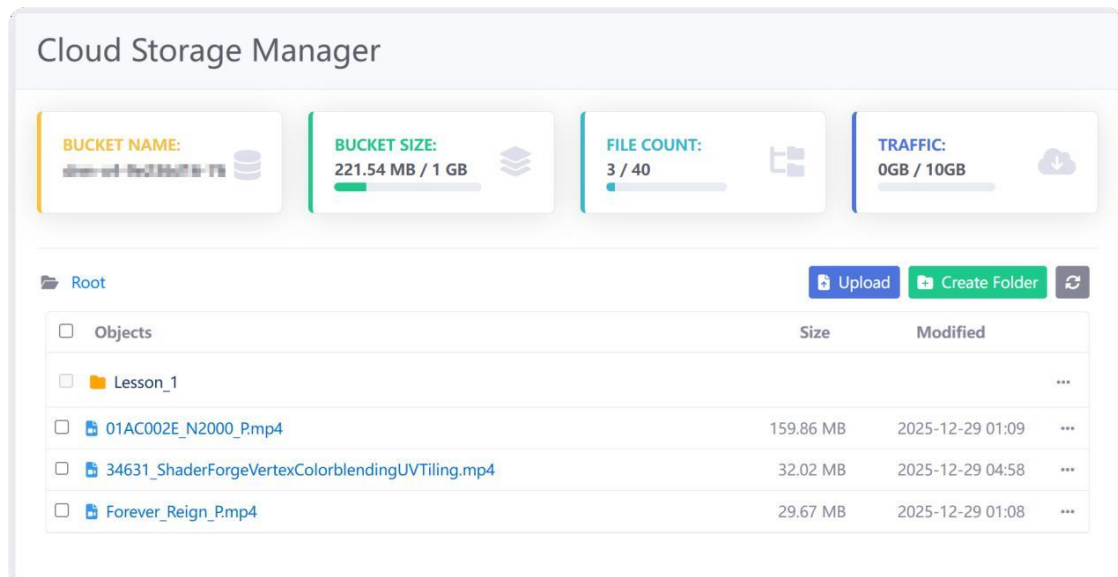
Cloud Storage Manager

BUCKET NAME:
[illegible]

BUCKET SIZE:
221.54 MB / 1 GB

FILE COUNT:
3 / 40

TRAFFIC:
0GB / 10GB

Root

Upload Create Folder

| Objects | Size | Modified | |
|---|---|---|---|
| Lesson_1 | | | ··· |
| 01AC002E_N2000_P.mp4 | 159.86 MB | 2025-12-29 01:09 | ··· |
| 34631_ShaderForgeVertexColorblendingUVTiling.mp4 | 32.02 MB | 2025-12-29 04:58 | ··· |
| Forever_Reign_P.mp4 | 29.67 MB | 2025-12-29 01:08 | ··· |